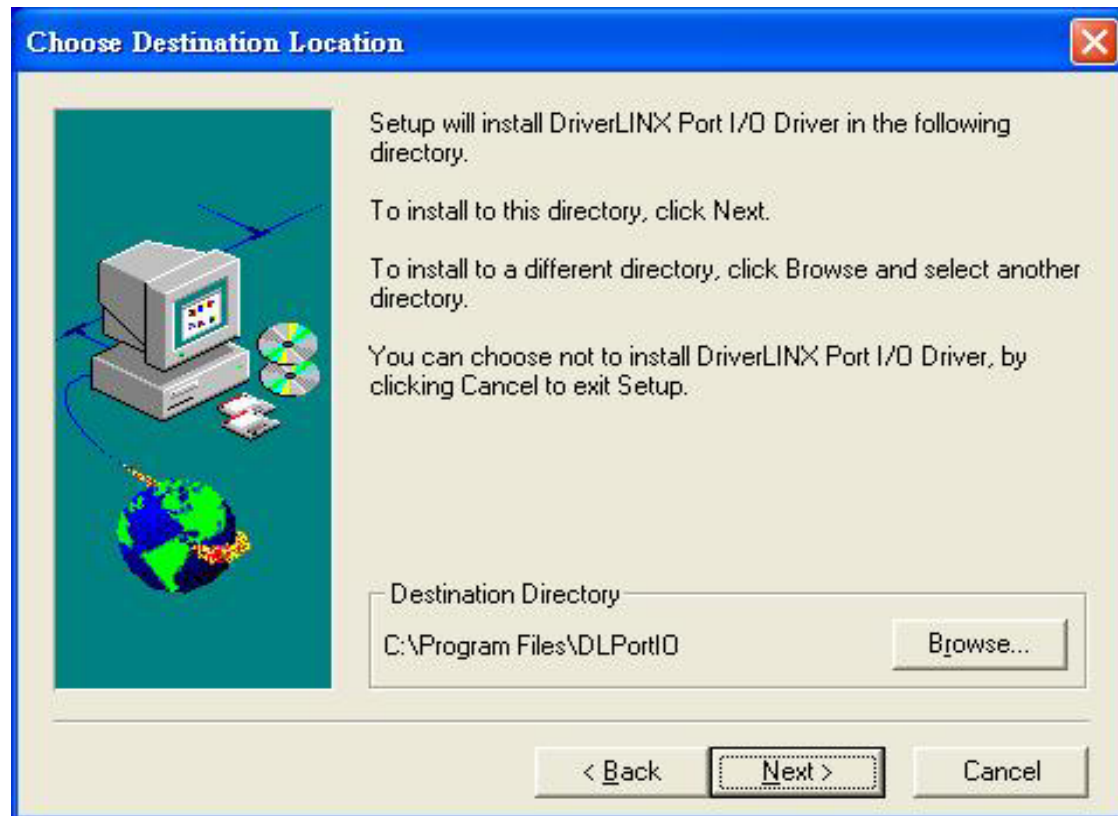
Choose Destination Location

Setup will install DriverLINX Port I/O Driver in the following directory.

To install to this directory, click Next.

To install to a different directory, click Browse and select another directory.

You can choose not to install DriverLINX Port I/O Driver, by clicking Cancel to exit Setup.

Destination Directory

C:\Program Files\DLPortIO

Browse...

< Back

Next >

Cancel